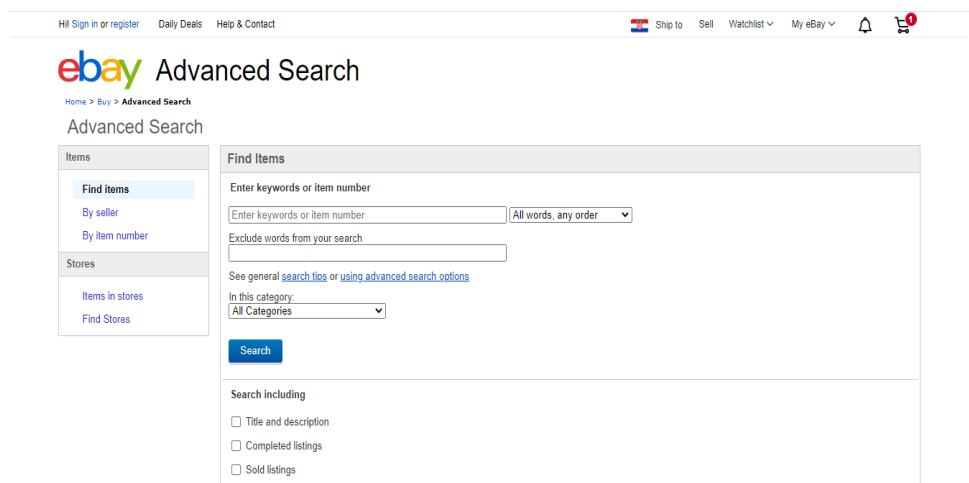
Hi! Sign in or register Daily Deals Help & Contact

Ship to Sell Watchlist My eBay 1

ebay Advanced Search

Home > Buy > Advanced Search

Advanced Search

Items

Find items

By seller

By item number

Stores

Items in stores

Find Stores

Find Items

Enter keywords or item number

Enter keywords or item number

All words, any order

Exclude words from your search

See general search tips or using advanced search options

In this category:

All Categories

Search

Search including

Title and description

Completed listings

Sold listings